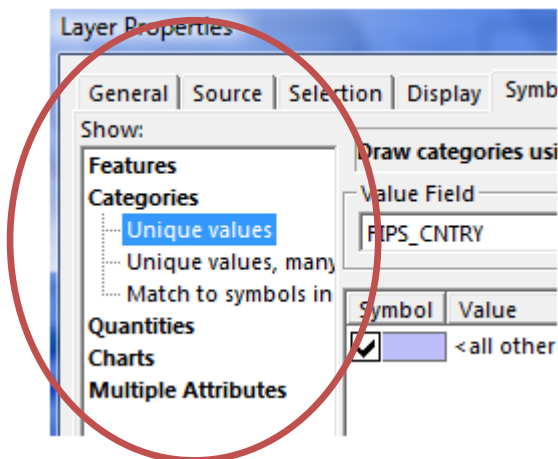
Layer Properties

General | Source | Selection | Display | Symb

Show:

Features
Categories
Unique values
Unique values, many
Match to symbols in
Quantities
Charts
Multiple Attributes

Draw categories usi

Value Field

FIPS_CNTRY

| Symbol | Value |
|---|---|
| ✔ | <all other |